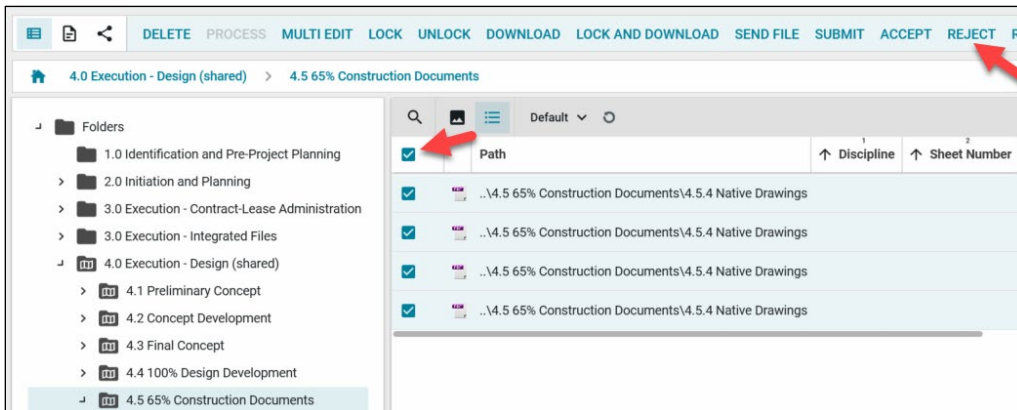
DELETE PROCESS MULTI EDIT LOCK UNLOCK DOWNLOAD LOCK AND DOWNLOAD SEND FILE SUBMIT ACCEPT REJECT R

4.0 Execution - Design (shared) > 4.5 65% Construction Documents

Folders
1.0 Identification and Pre-Project Planning
2.0 Initiation and Planning
3.0 Execution - Contract-Lease Administration
3.0 Execution - Integrated Files
4.0 Execution - Design (shared)
4.1 Preliminary Concept
4.2 Concept Development
4.3 Final Concept
4.4 100% Design Development
4.5 65% Construction Documents

Default

| | | Path | 1 ↑ Discipline | 2 ↑ Sheet Number |
|---|---|---|---|---|
| | | ..\4.5 65% Construction Documents\4.5.4 Native Drawings | | |
| | | ..\4.5 65% Construction Documents\4.5.4 Native Drawings | | |
| | | ..\4.5 65% Construction Documents\4.5.4 Native Drawings | | |
| | | ..\4.5 65% Construction Documents\4.5.4 Native Drawings | | |